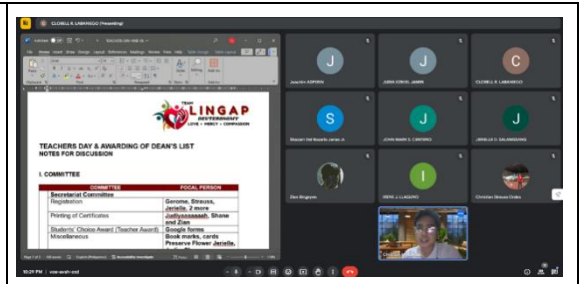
CLOSELL R. LABANIEGO (Presenting)

TEAM
LINGAP
LOVE • MERCY • COMPASSION

TEACHERS DAY & AWARDING OF DEAN'S LIST
NOTES FOR DISCUSSION

I. COMMITTEE

| COMMITTEE | FOCAL PERSON |
|---|---|
| Secretariat Committee | |
| Registration | Garome, Strauss, Jerielle, 2 more |
| Printing of Certificates | Judiyssaaaah, Shane and Zian |
| Students' Choice Award (Teacher Award) | Google forms |
| Miscellaneous | Book marks, cards Preserve Flower Jerielle, |

Joaquin ASPERA
JUAN CEDO JANIN
CLOSELL R. LABANIEGO
Marian Del Rosario Jamal Jr.
JOHN MARK G. CINTINO
JERIELLE O. SALANGSANG
Den Bingawan
IRENE J. LLAGUNO
Christian Strauss Ordas

10:21 PM